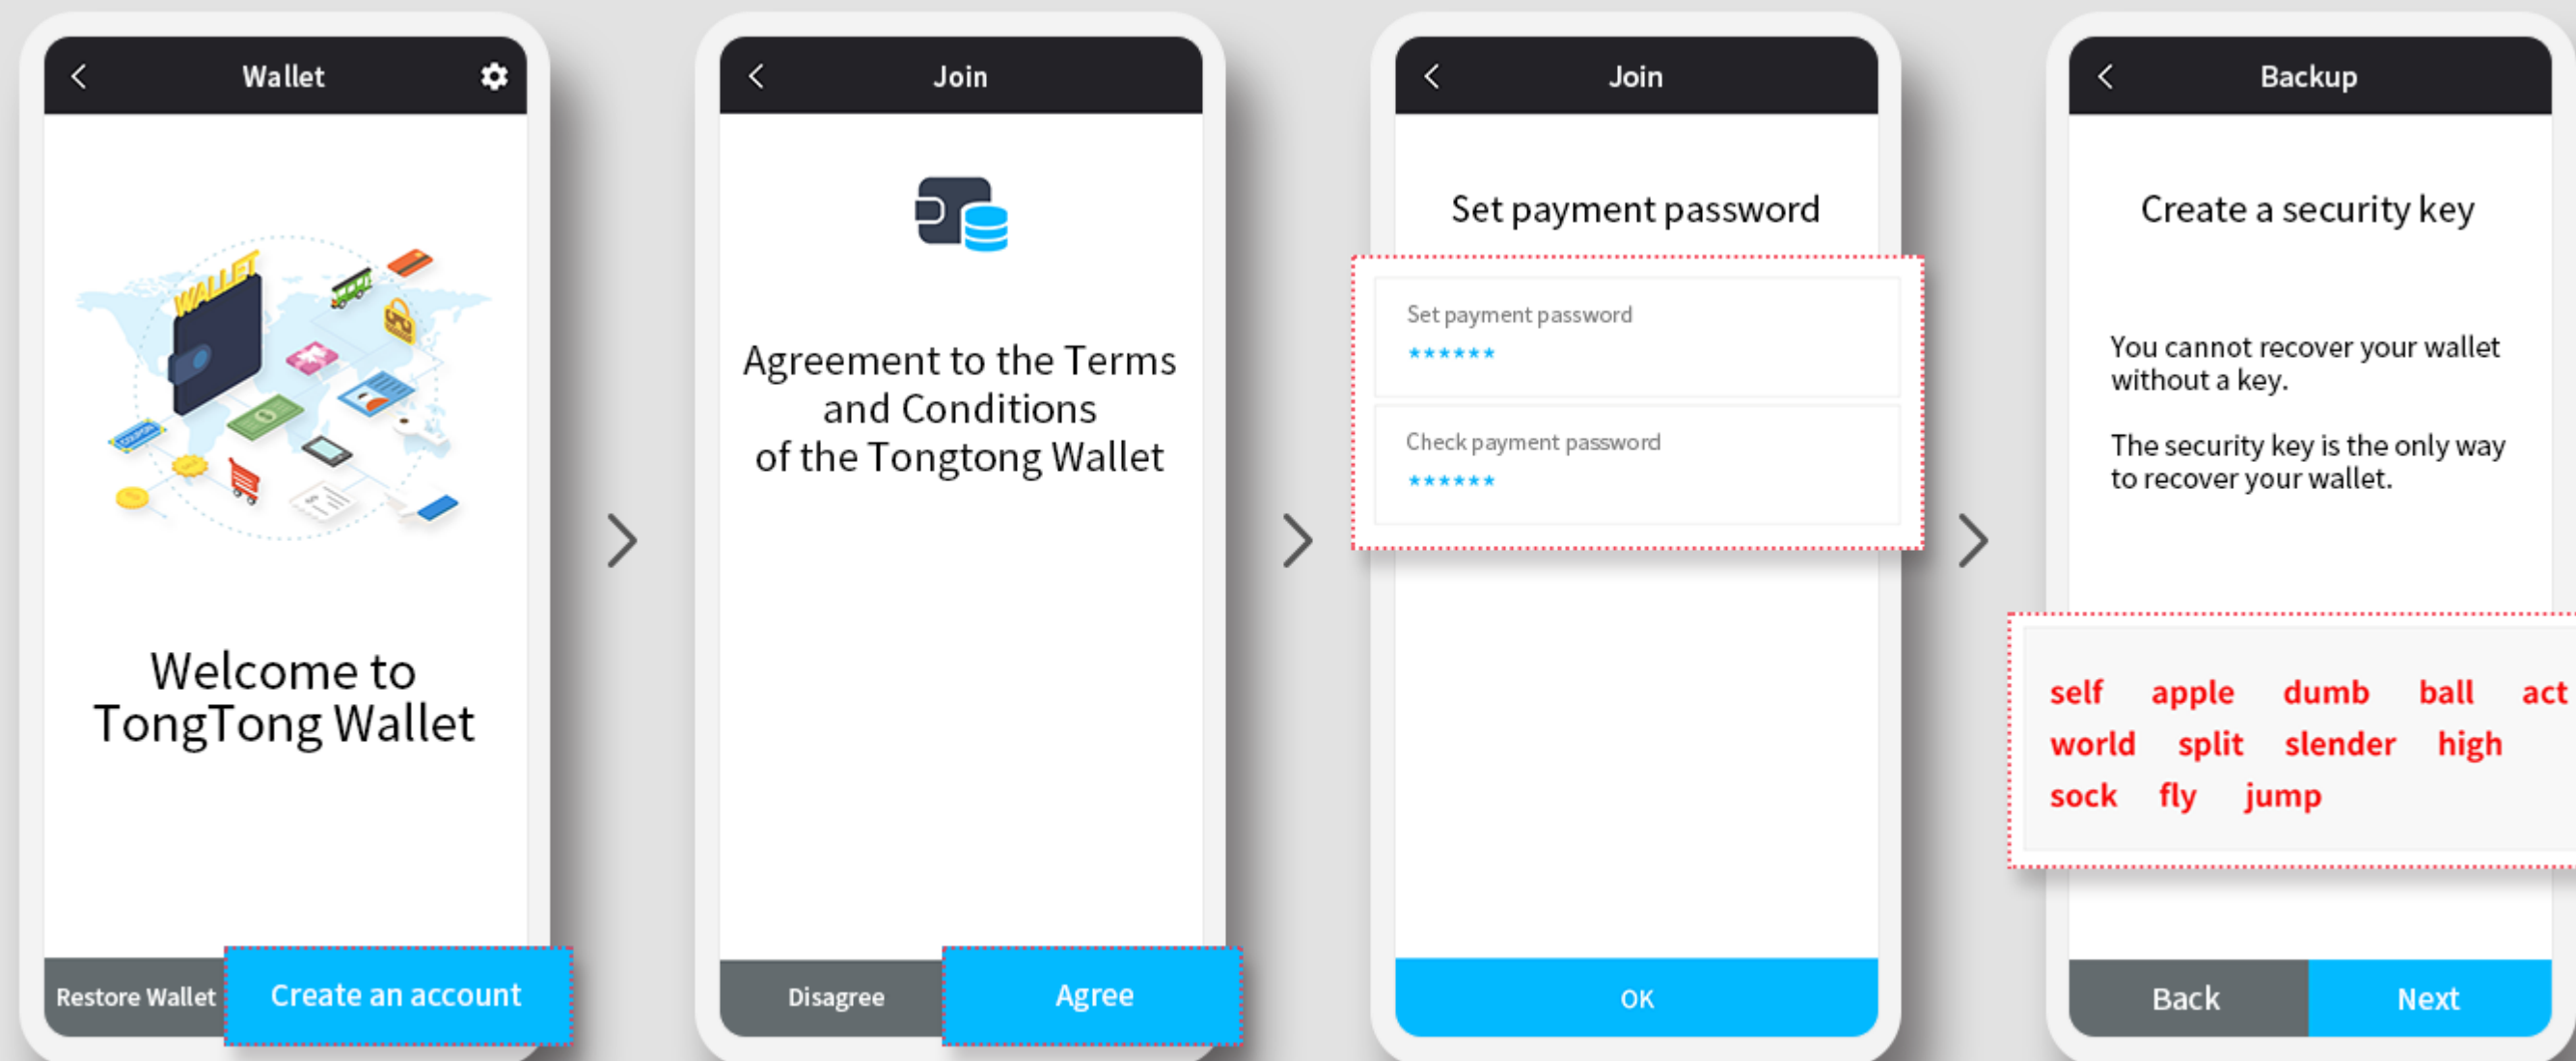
Wallet

WALLET

COUPON

Welcome to TongTong Wallet

Restore Wallet

Create an account

Join

Agreement to the Terms and Conditions of the Tongtong Wallet

Disagree

Agree

Join

Set payment password

Set payment password

******

Check payment password

******

OK

Backup

Create a security key

You cannot recover your wallet without a key.

The security key is the only way to recover your wallet.

self apple dumb ball act
world split slender high
sock fly jump

Back

Next